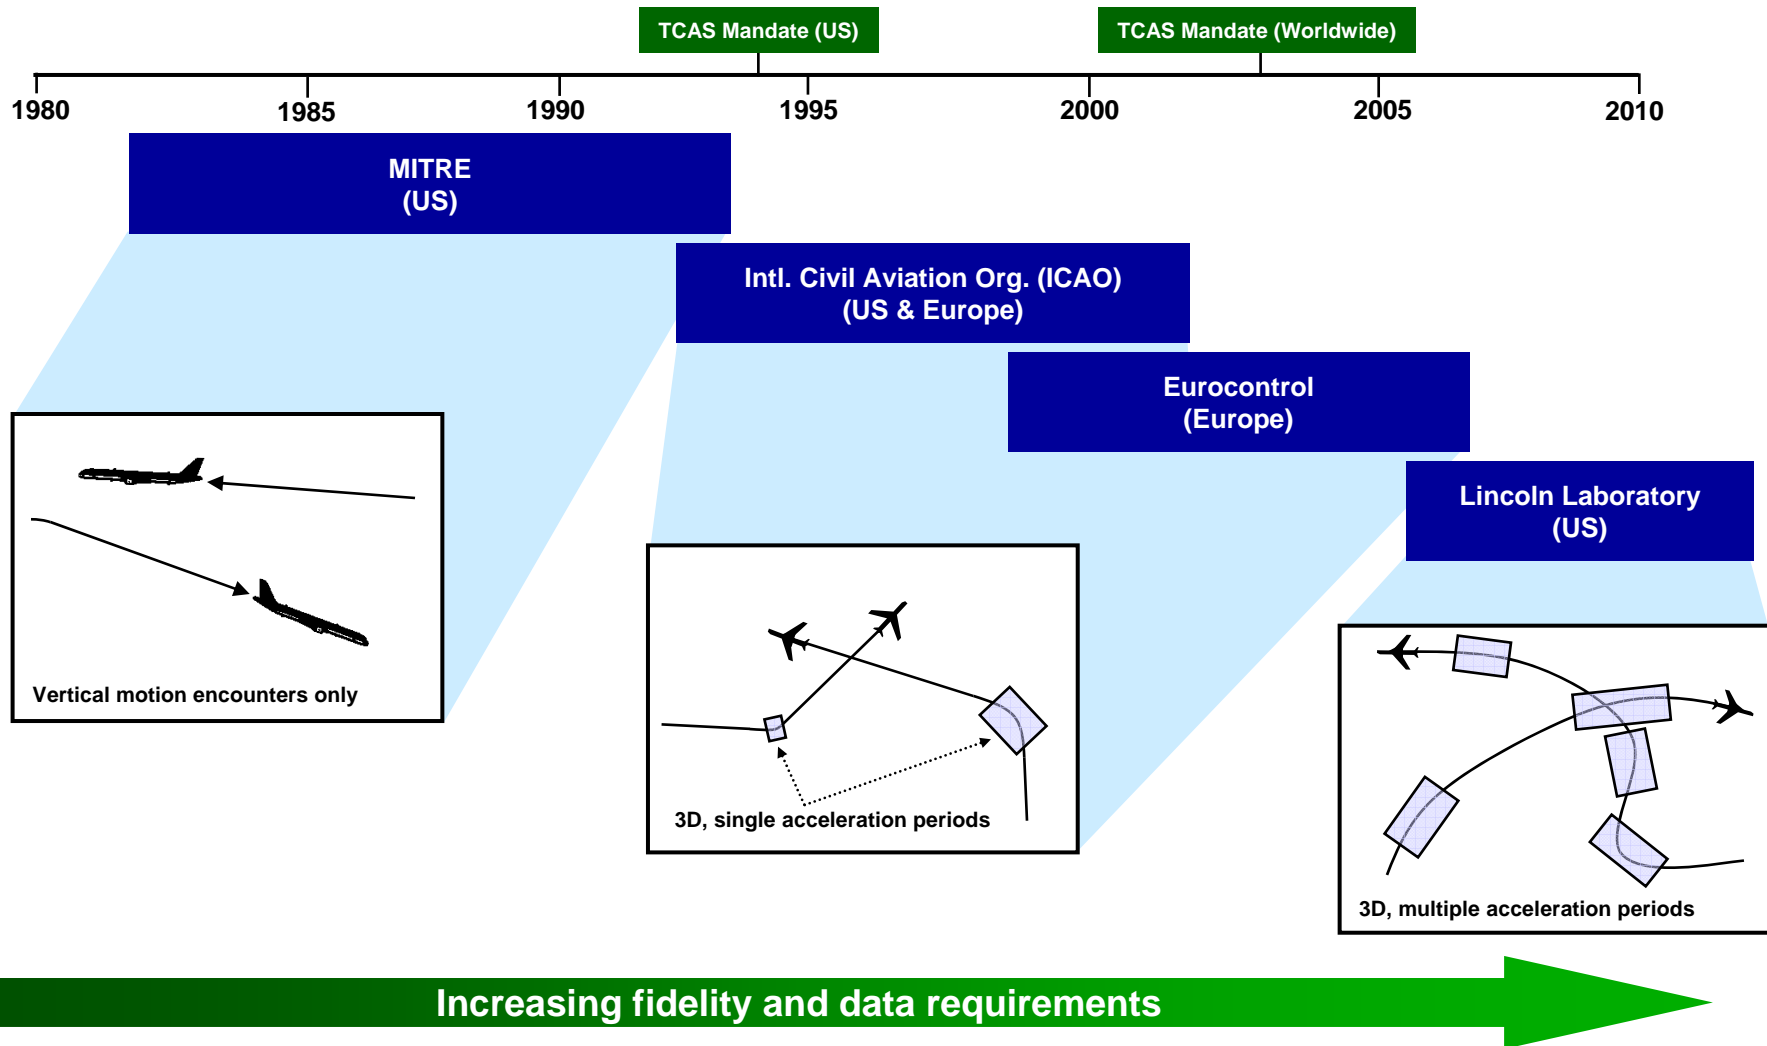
TCAS Mandate (US)

TCAS Mandate (Worldwide)

1980
1985
1990
1995
2000
2005
2010

MITRE
(US)

Intl. Civil Aviation Org. (ICAO)
(US & Europe)

Eurocontrol
(Europe)

Lincoln Laboratory
(US)

Vertical motion encounters only

3D, single acceleration periods

3D, multiple acceleration periods

Increasing fidelity and data requirements